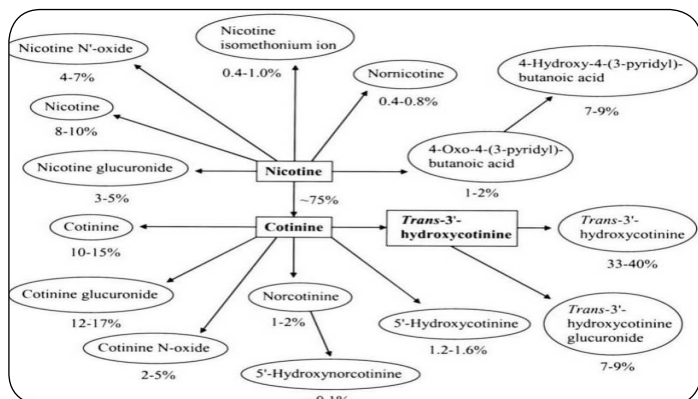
Nicotine N'-oxide
4-7%

Nicotine isomethonium ion
0.4-1.0%

Nornicotine
0.4-0.8%

4-Hydroxy-4-(3-pyridyl)-butanoic acid
7-9%

Nicotine
8-10%

Nicotine glucuronide
3-5%

Nicotine

4-Oxo-4-(3-pyridyl)-butanoic acid
1-2%

~75%

Cotinine
10-15%

Cotinine

*Trans*-3'-hydroxycotinine

*Trans*-3'-hydroxycotinine
33-40%

Cotinine glucuronide
12-17%

Norcotinine
1-2%

5'-Hydroxycotinine
1.2-1.6%

*Trans*-3'-hydroxycotinine glucuronide
7-9%

Cotinine N-oxide
2-5%

5'-Hydroxynorcotinine
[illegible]